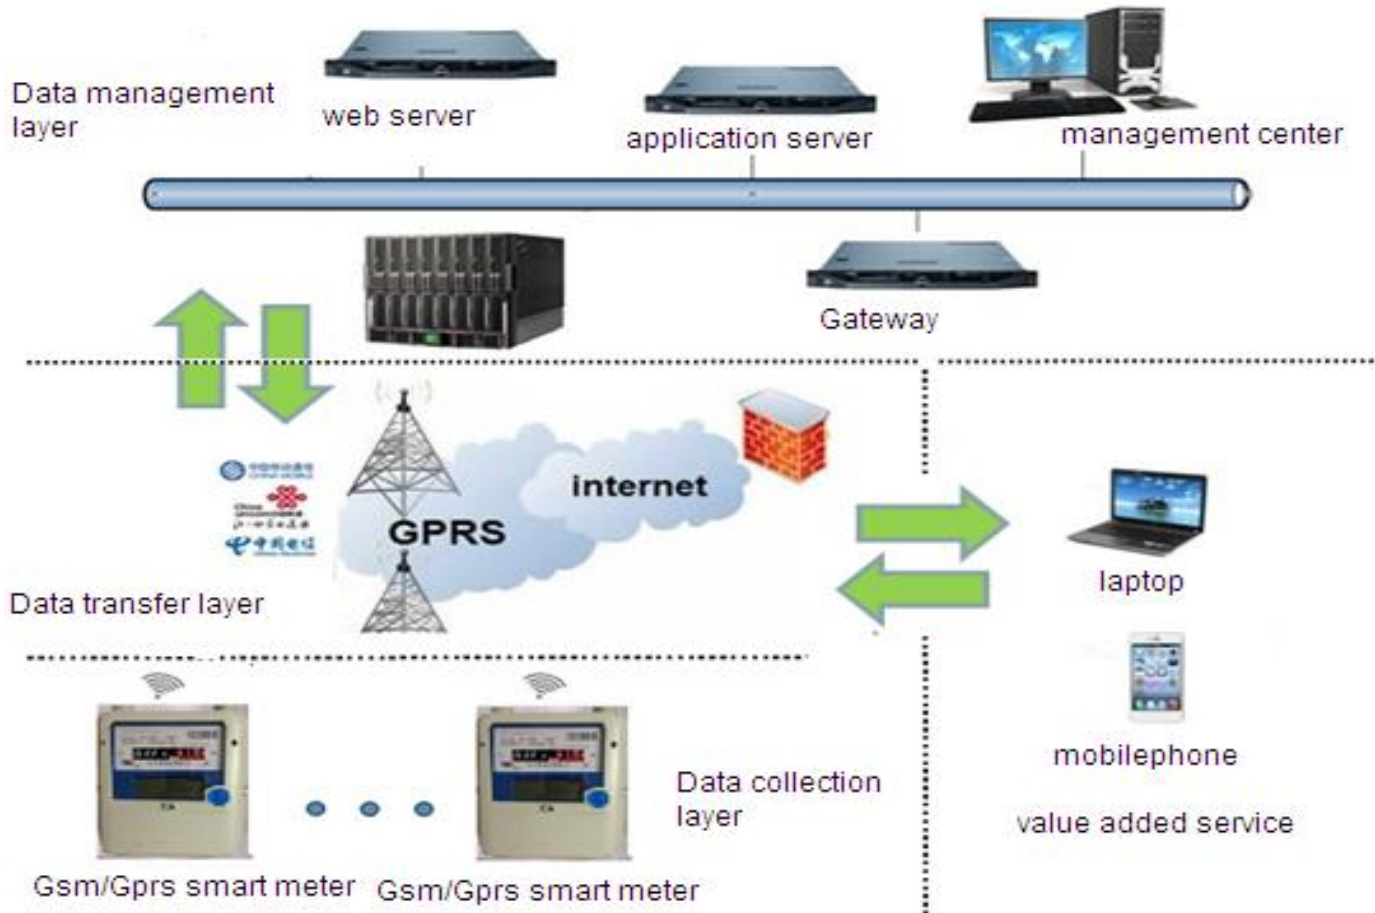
Data management layer

web server

application server

management center

Gateway

internet

GPRS

Data transfer layer

laptop

mobilephone

value added service

Data collection layer

Gsm/Gprs smart meter

Gsm/Gprs smart meter